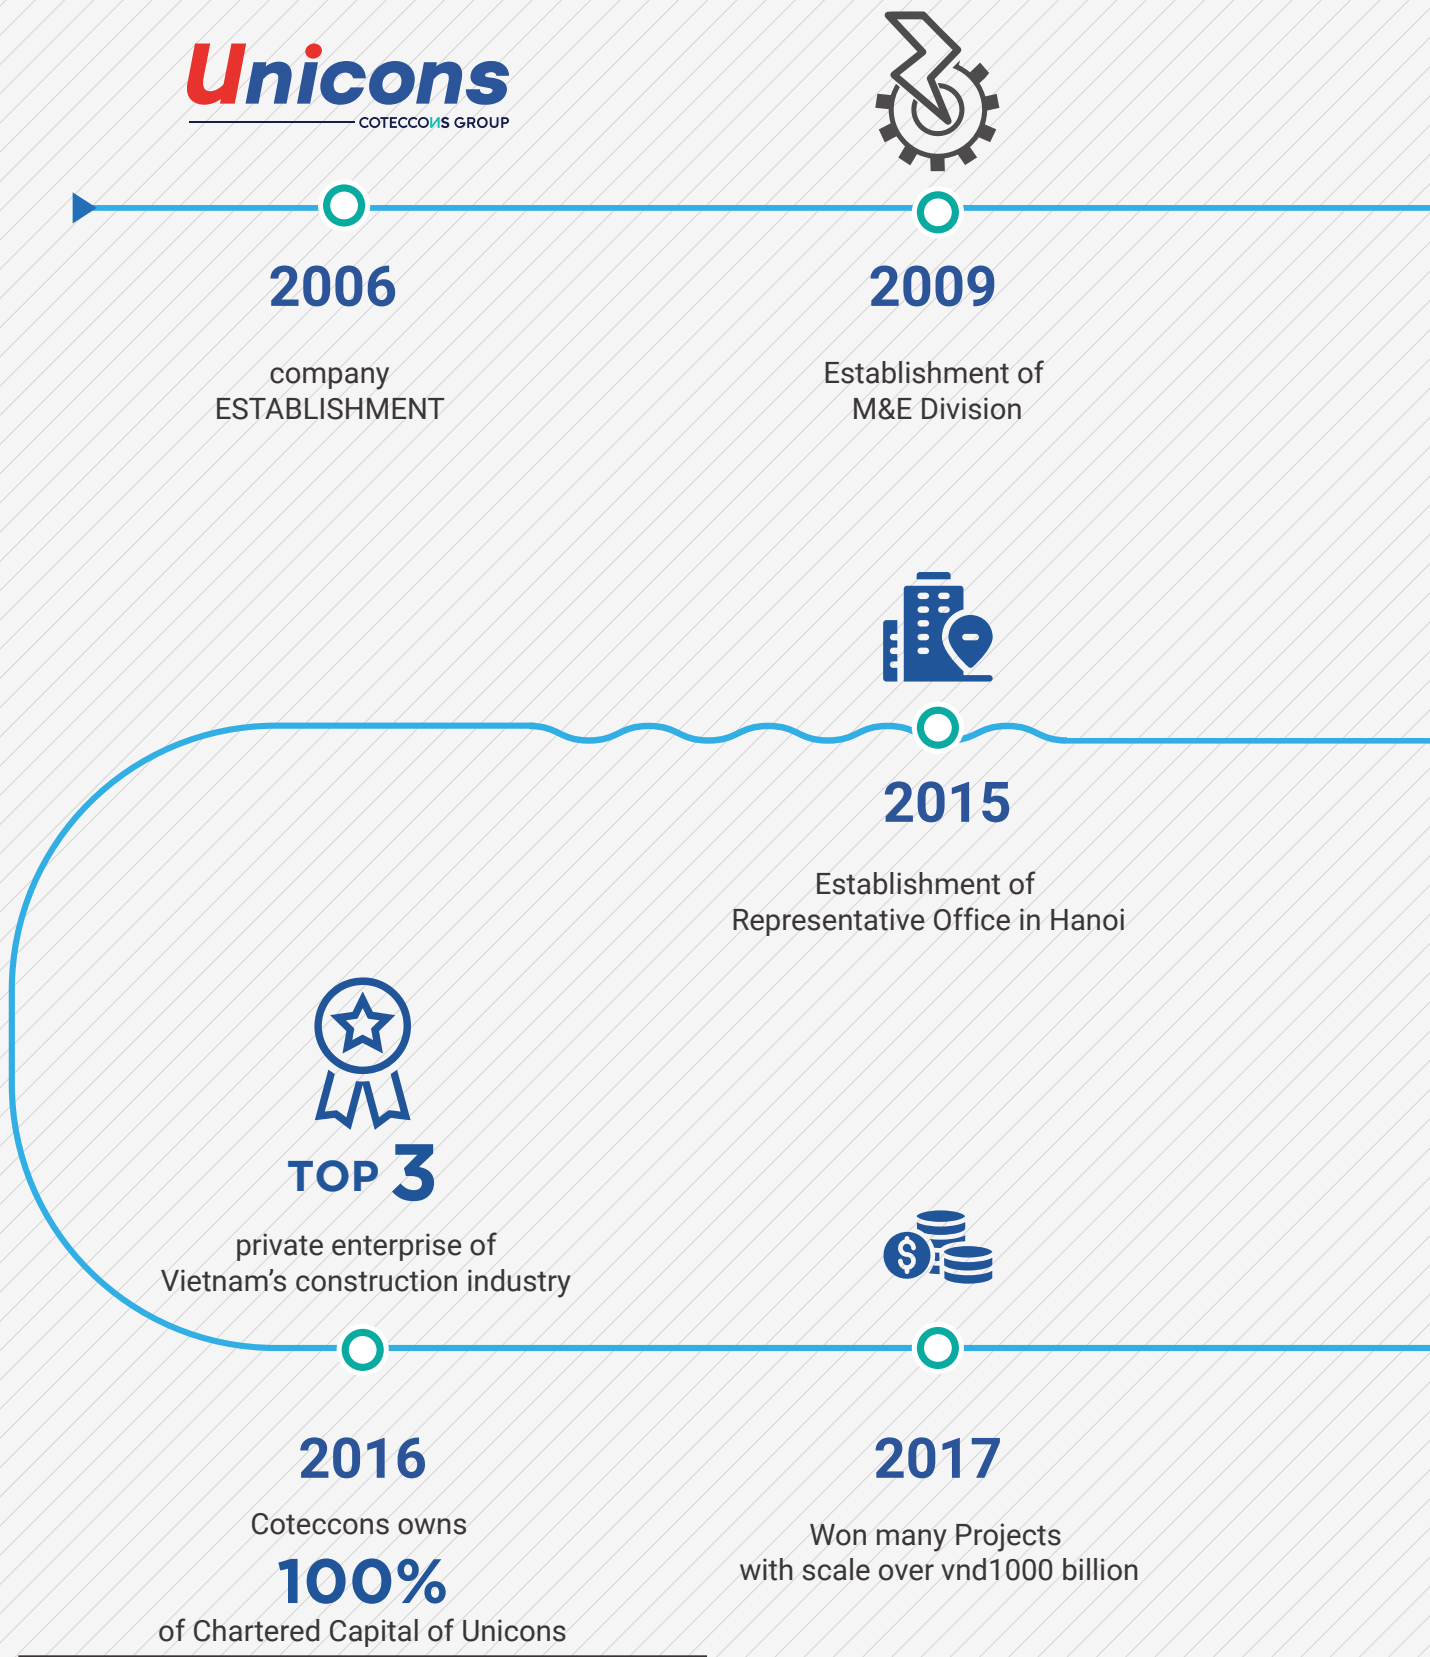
Unicons
COTECCONS GROUP

2006

company ESTABLISHMENT

2009

Establishment of M&E Division

2015

Establishment of Representative Office in Hanoi

TOP 3

private enterprise of Vietnam’s construction industry

2016

Coteccons owns
100%
of Chartered Capital of Unicons

2017

Won many Projects with scale over vnd1000 billion